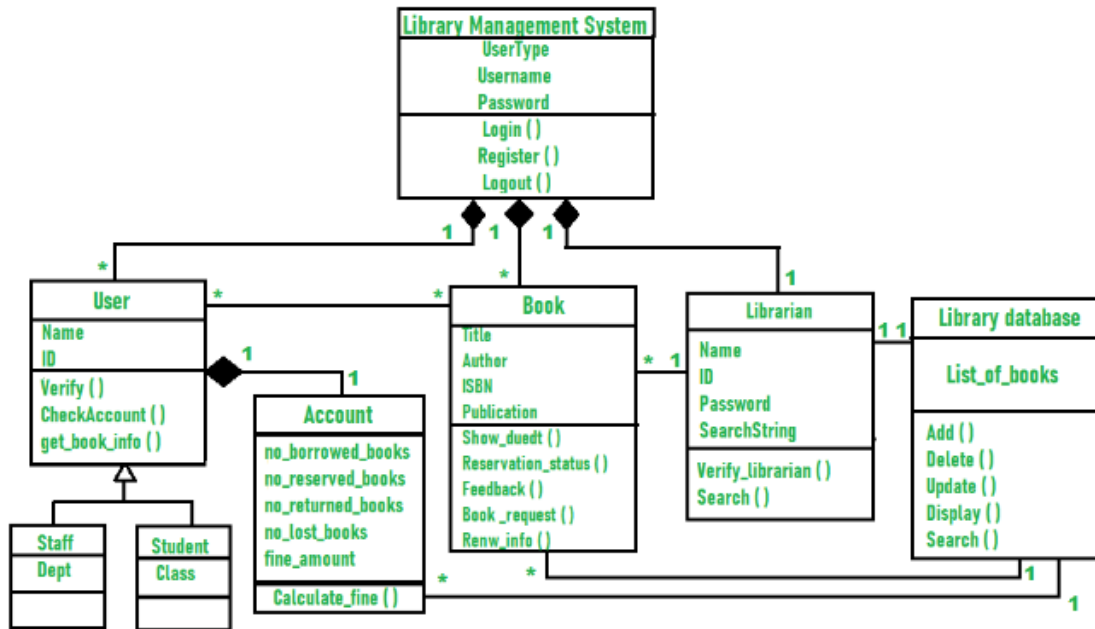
Library Management System
UserType
Username
Password
Login ( )
Register ( )
Logout ( )

1 1 1

*
User
Name
ID
Verify ( )
CheckAccount ( )
get_book_info ( )

Staff
Dept

Student
Class

* *
1
1
Account
no_borrowed_books
no_reserved_books
no_returned_books
no_lost_books
fine_amount
Calculate_fine ( )

*
Book
Title
Author
ISBN
Publication
Show_duedt ( )
Reservation_status ( )
Feedback ( )
Book _request ( )
Renw_info ( )

* 1
1
Librarian
Name
ID
Password
SearchString
Verify_librarian ( )
Search ( )

1 1
Library database
List_of_books
Add ( )
Delete ( )
Update ( )
Display ( )
Search ( )

* * 1 1 1